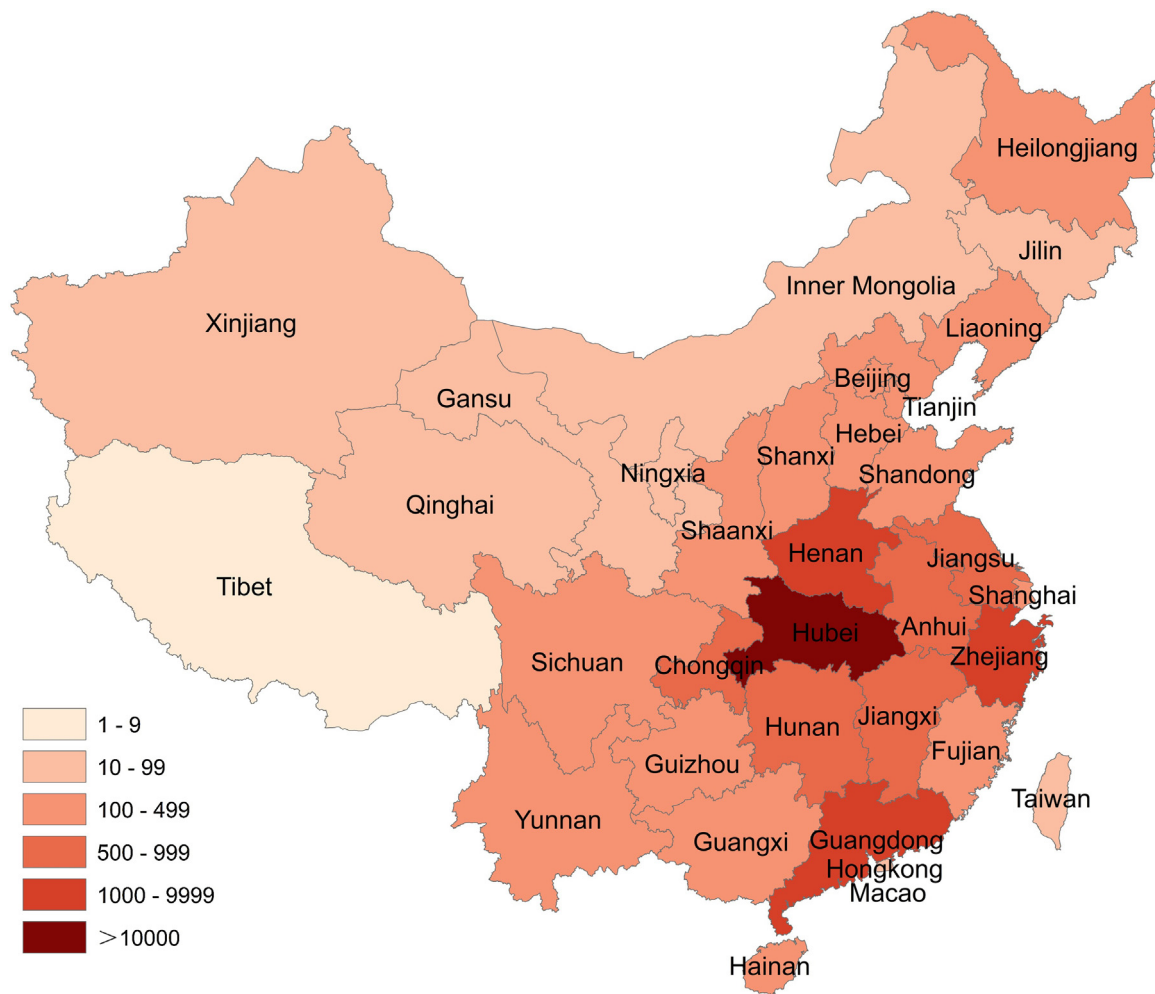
Heilongjiang
Jilin
Inner Mongolia
Liaoning
Xinjiang
Gansu
Beijing
Tianjin
Hebei
Shanxi
Ningxia
Shandong
Qinghai
Shaanxi
Henan
Jiangsu
Tibet
Shanghai
Hubei
Anhui
Sichuan
Chongqin
Zhejiang
Hunan
Jiangxi
Fujian
Guizhou
Taiwan
Yunnan
Guangxi
Guangdong
Hongkong
Macao
Hainan

1 - 9
10 - 99
100 - 499
500 - 999
1000 - 9999
>10000